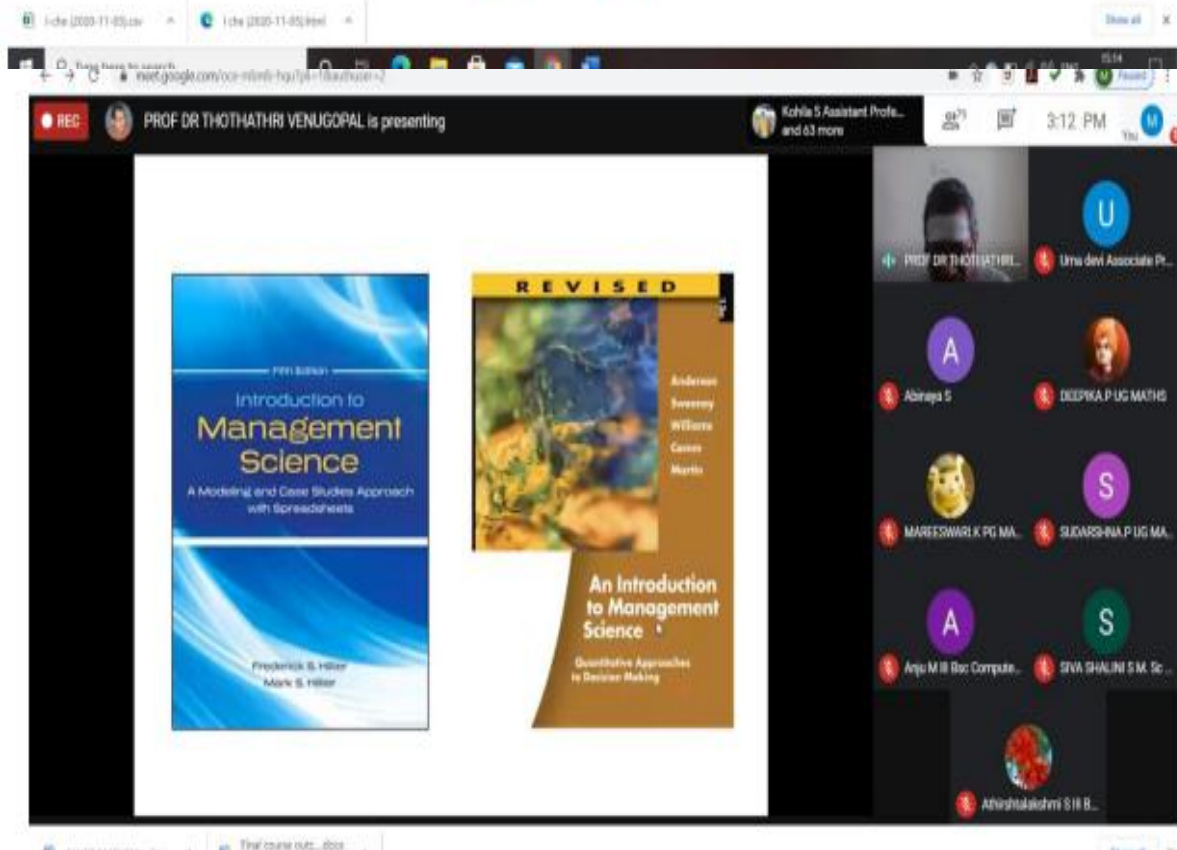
i-che (2020-11-05).csv
i-che (2020-11-05).html
Show all
Type here to search
meet.google.com/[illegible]
15:14
Paused
REC
PROF DR THOTHATHRI VENUGOPAL is presenting
Kohila S Assistant Profe... and 63 more
3:12 PM
You
M
Fifth Edition
Introduction to Management Science
A Modeling and Case Studies Approach with Spreadsheets
Frederick S. Hillier
Mark S. Hillier
REVISED
Anderson
Sweeney
Williams
Camm
Martin
An Introduction to Management Science
Quantitative Approaches to Decision Making
PROF DR THOTHATHRI...
U
Uma devi Associate Pr...
A
Abinaya S
DEEPIKA.P UG MATHS
MAREESWARI.K PG MA...
S
SUDARSHNA.P UG MA...
A
Anju M III Bsc Compute...
S
SIVA SHALINI S M. Sc ...
Athirshtalakshmi S III B...
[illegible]
Final course outc...docx
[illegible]